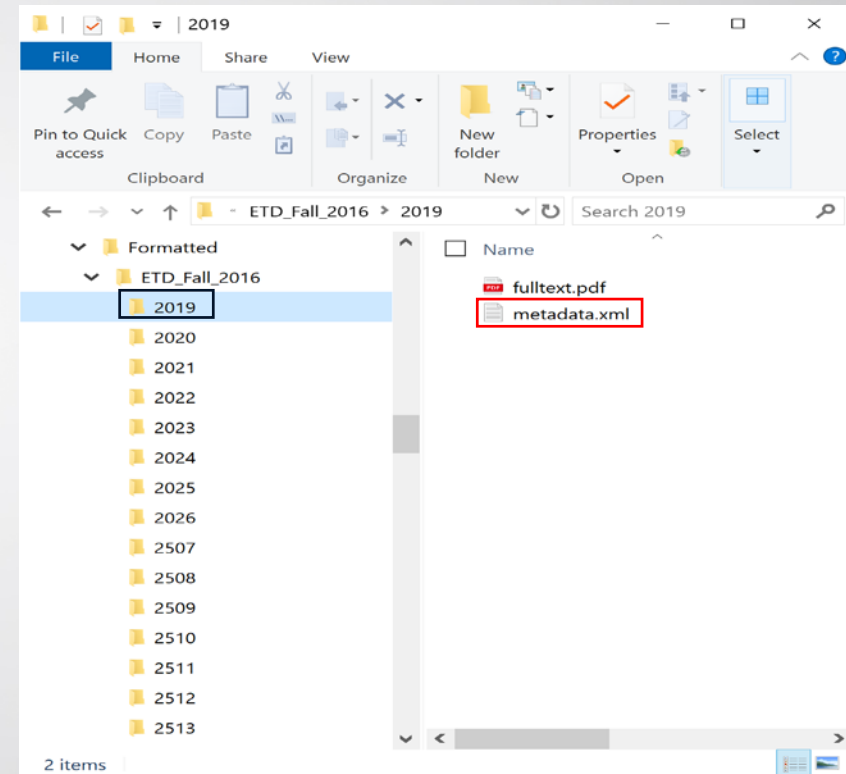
2019

File Home Share View

Pin to Quick access Copy Paste

Clipboard

Organize

New folder

New

Properties

Open

Select

ETD_Fall_2016 > 2019

Search 2019

Formatted
ETD_Fall_2016
2019
2020
2021
2022
2023
2024
2025
2026
2507
2508
2509
2510
2511
2512
2513

Name
fulltext.pdf
metadata.xml

2 items